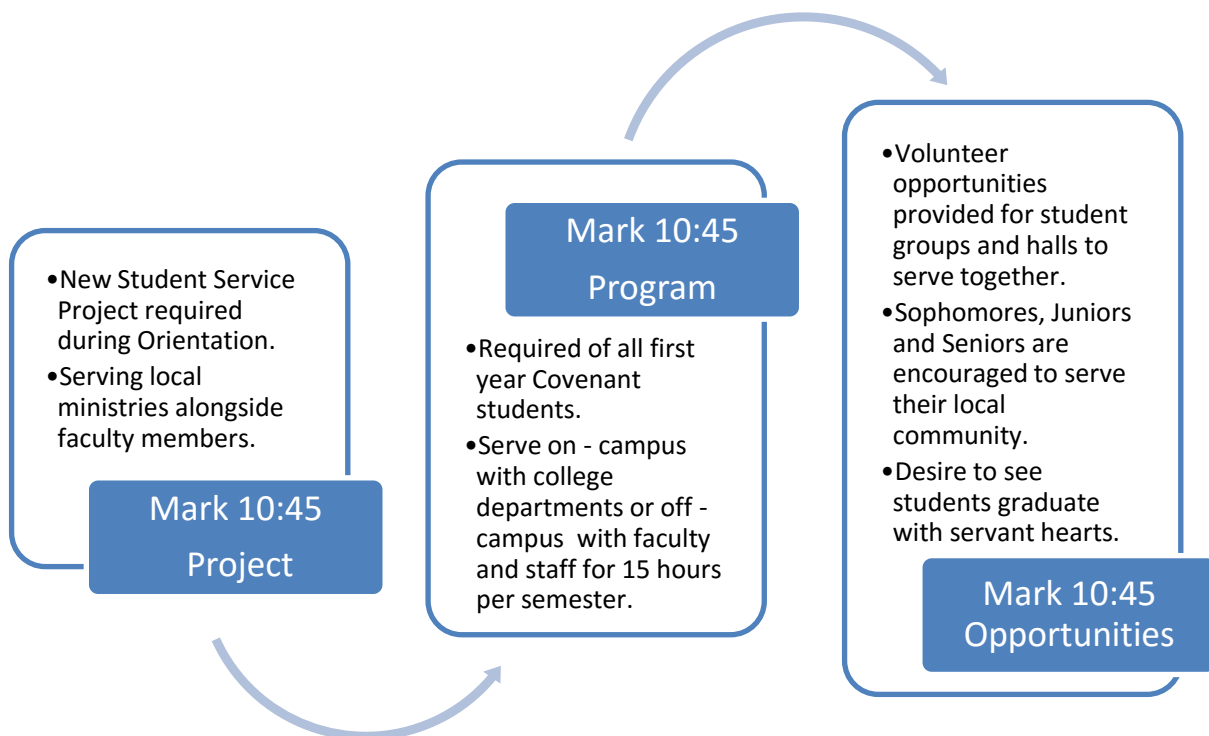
•New Student Service Project required during Orientation.
•Serving local ministries alongside faculty members.

Mark 10:45 Project

Mark 10:45 Program

•Required of all first year Covenant students.
•Serve on - campus with college departments or off - campus with faculty and staff for 15 hours per semester.

•Volunteer opportunities provided for student groups and halls to serve together.
•Sophomores, Juniors and Seniors are encouraged to serve their local community.
•Desire to see students graduate with servant hearts.

Mark 10:45 Opportunities